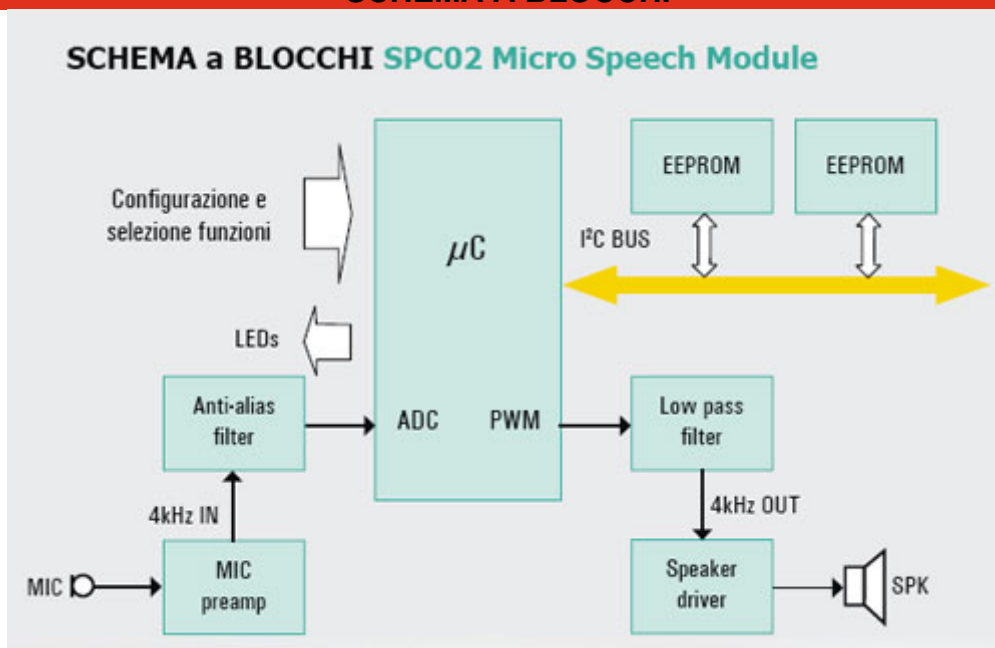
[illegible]

SCHEMA a BLOCCHI SPC02 Micro Speech Module

Configurazione e selezione funzioni

$\mu$C

EEPROM

EEPROM

I²C BUS

LEDs

Anti-alias filter

ADC

PWM

Low pass filter

4kHz IN

4kHz OUT

MIC

MIC preamp

Speaker driver

SPK